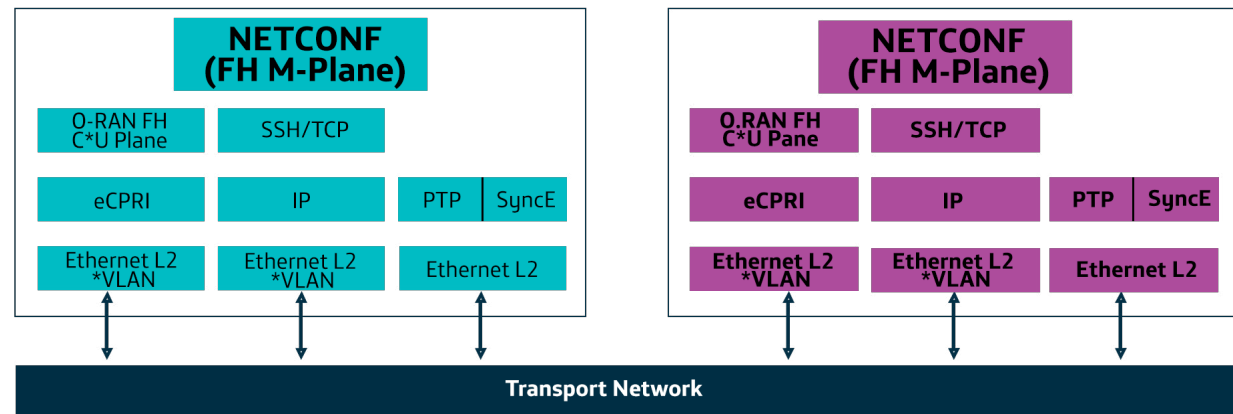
NETCONF
(FH M-Plane)

O-RAN FH
C*U Plane

SSH/TCP

eCPRI

IP

PTP

SyncE

Ethernet L2
*VLAN

Ethernet L2
*VLAN

Ethernet L2

NETCONF
(FH M-Plane)

O.RAN FH
C*U Pane

SSH/TCP

eCPRI

IP

PTP

SyncE

Ethernet L2
*VLAN

Ethernet L2
*VLAN

Ethernet L2

Transport Network